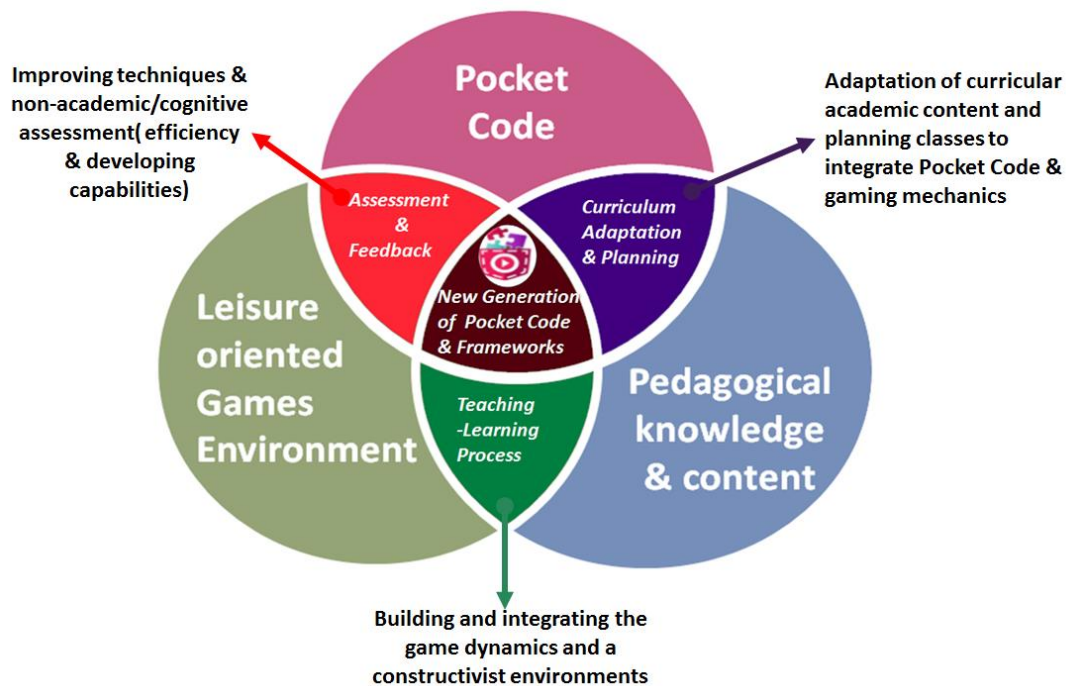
Improving techniques & non-academic/cognitive assessment( efficiency & developing capabilities)

Pocket Code

Adaptation of curricular academic content and planning classes to integrate Pocket Code & gaming mechanics

Assessment & Feedback

Curriculum Adaptation & Planning

New Generation of Pocket Code & Frameworks

Leisure oriented Games Environment

Teaching -Learning Process

Pedagogical knowledge & content

Building and integrating the game dynamics and a constructivist environments